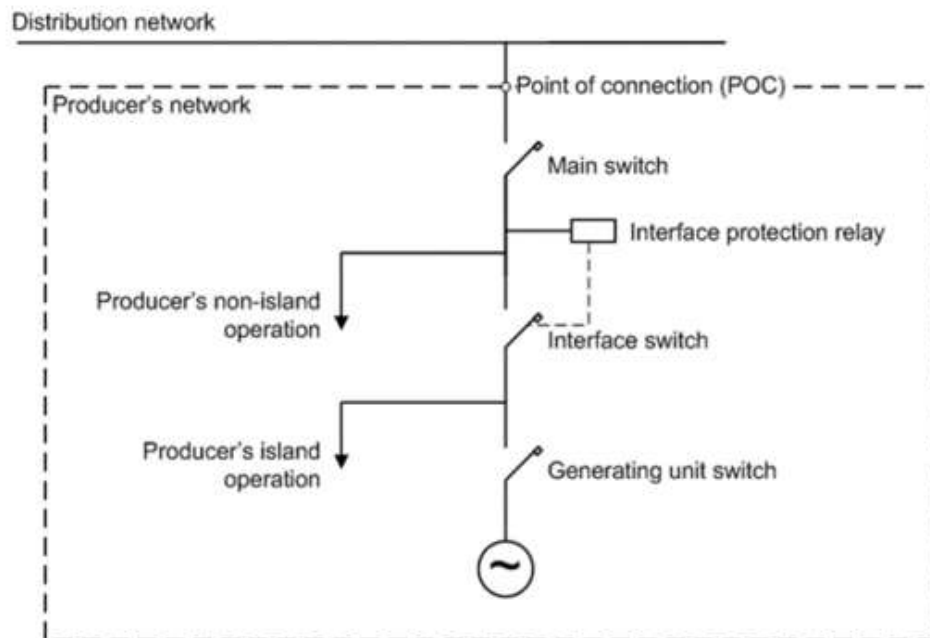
Distribution network

Point of connection (POC)

Producer's network

Main switch

Interface protection relay

Producer's non-island operation

Interface switch

Producer's island operation

Generating unit switch

~